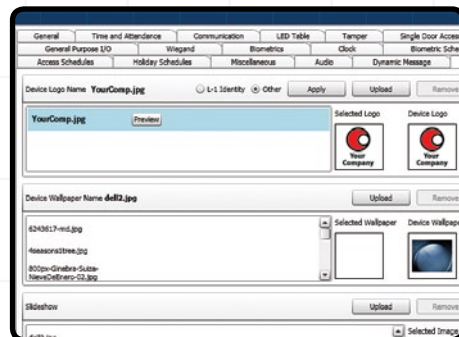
General | Time and Attendance | Communication | LED Table | Tamper | Single Door Access
General Purpose I/O | Wiegand | Biometrics | Clock | Biometric Sche
Access Schedules | Holiday Schedules | Miscellaneous | Audio | Dynamic Message

Device Logo Name YourComp.jpg
L-1 Identity
Other
Apply
Upload
Remove

YourComp.jpg
Preview

Selected Logo
Your Company

Device Logo
Your Company

Device Wallpaper Name dell2.jpg
Upload
Remove

6243617-md.jpg
4seasons1tree.jpg
800px-Ginebra-Suiza-NieveDeEnero-03.jpg

Selected Wallpaper
Device Wallpaper

Slideshow
Upload
Remove

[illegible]
Selected Image